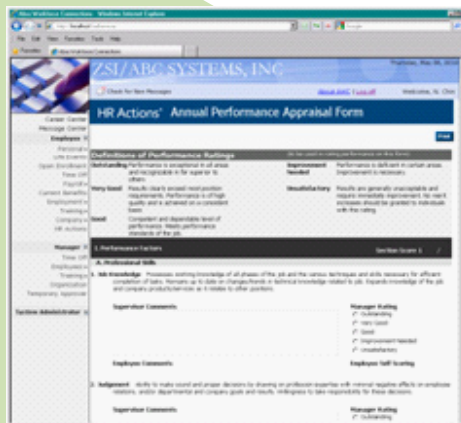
ABC Workforce Connection - Windows Internet Explorer

http://localhost/...

File Edit View Favorites Tools Help

Favorites ABC Workforce Connection

ZSI/ABC SYSTEMS, INC

Thursday, May 06, 2010

Check for New Messages

About ABC | Log off

Welcome, N. Clint

HR Actions' Annual Performance Appraisal Form

Print

Career Center
Message Center
Employee
Personal
Life Events
Open Enrollment
Time Off
Payroll
Current Benefits
Employment
Training
Company
HR Actions

Manager
Time Off
Employees
Training
Organization
Temporary Approver

System Administrator

Definitions of Performance Ratings

Outstanding Performance is exceptional in all areas and recognizable as being far superior to others.

Very Good Results clearly exceed most position requirements. Performance is of high quality and is achieved on a consistent basis.

Good Competent and dependable level of performance. Meets performance standards of the job.

Improvement Needed Performance is deficient in certain areas. Improvement is necessary.

Unsatisfactory Results are generally unacceptable and require immediate improvement. No merit increases should be granted to individuals with this rating.

I. Performance Factors

Section Score 1

A. Professional Skills

1. Job Knowledge: Possesses working knowledge of all phases of the job and the various techniques and skills necessary for efficient completion of tasks. Remains up to date on changes/trends in technical knowledge related to job. Expands knowledge of the job and company products/services as it relates to other positions.

Supervisor Comments

Manager Rating
Outstanding
Very Good
Good
Improvement Needed
Unsatisfactory

Employee Comments

Employee Self Scoring

2. Judgement: Ability to make sound and proper decisions by drawing on professional expertise with minimal negative effects on employee relations, and/or departmental and company goals and results. Willingness to take responsibility for these decisions.

Supervisor Comments

Manager Rating
Outstanding